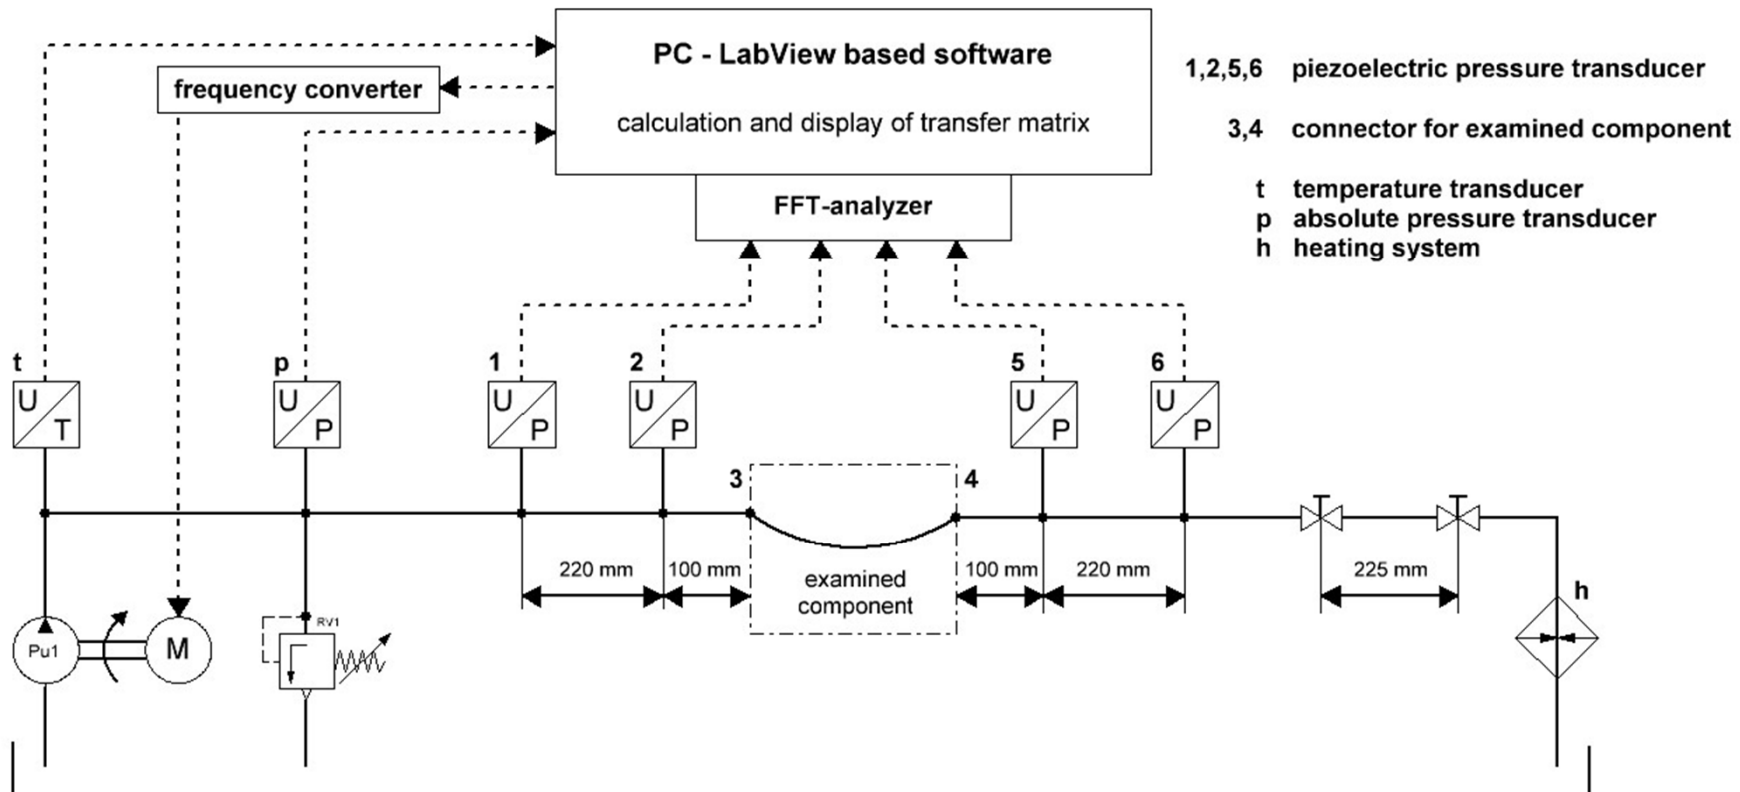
PC - LabView based software

calculation and display of transfer matrix

frequency converter

FFT-analyzer

1,2,5,6 piezoelectric pressure transducer

3,4 connector for examined component

t temperature transducer
p absolute pressure transducer
h heating system

t
U
T

p
U
P

1
U
P

2
U
P

5
U
P

6
U
P

3

4

220 mm

100 mm

examined component

100 mm

220 mm

225 mm

h

Pu1

M

RV1